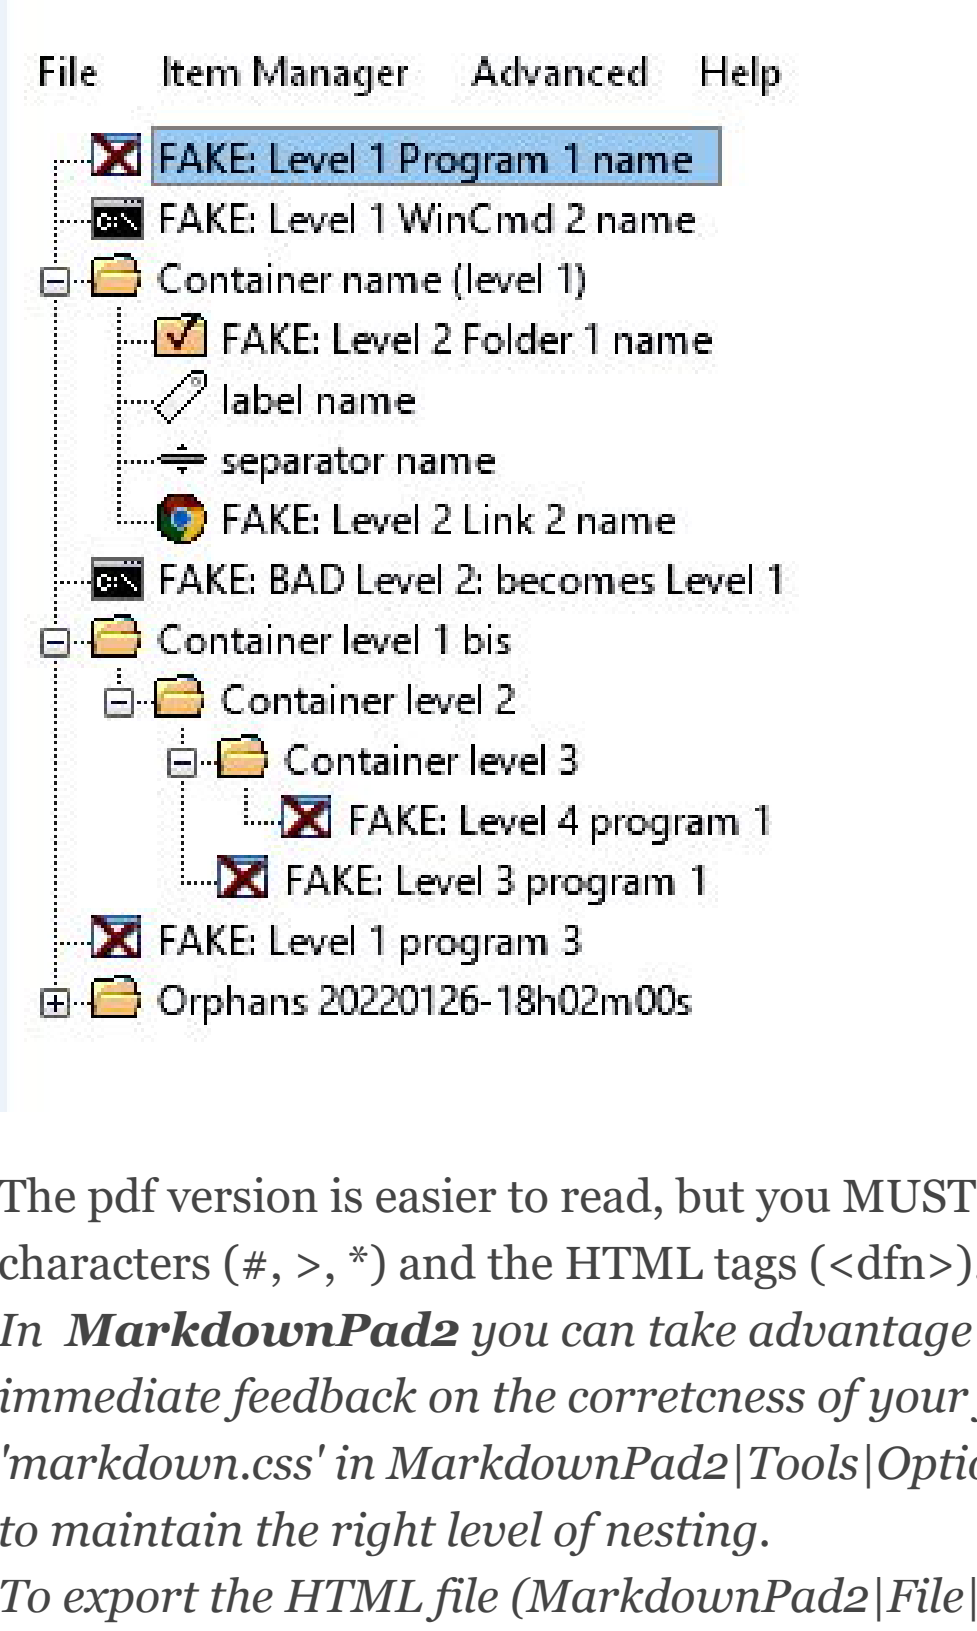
File Item Manager Advanced Help

FAKE: Level 1 Program 1 name
FAKE: Level 1 WinCmd 2 name
Container name (level 1)
FAKE: Level 2 Folder 1 name
label name
separator name
FAKE: Level 2 Link 2 name
FAKE: BAD Level 2: becomes Level 1
Container level 1 bis
Container level 2
Container level 3
FAKE: Level 4 program 1
FAKE: Level 3 program 1
FAKE: Level 1 program 3
Orphans 20220126-18h02m00s

The pdf version is easier to read, but you MUST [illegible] characters (#, >, *) and the HTML tags (<dfn>)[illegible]

*In **MarkdownPad2** you can take advantage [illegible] immediate feedback on the corretcness of your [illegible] 'markdown.css' in MarkdownPad2|Tools|Optio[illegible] to maintain the right level of nesting.*

*To export the HTML file (MarkdownPad2|File|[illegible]*